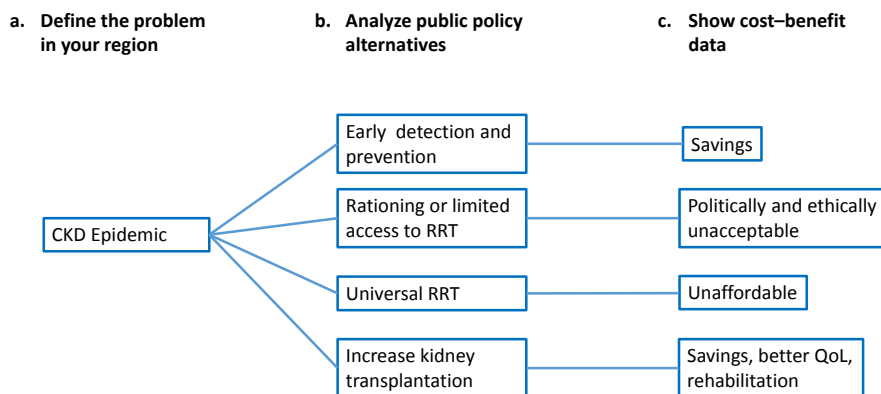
a. Define the problem in your region

b. Analyze public policy alternatives

c. Show cost–benefit data

CKD Epidemic

Early detection and prevention

Savings

Rationing or limited access to RRT

Politically and ethically unacceptable

Universal RRT

Unaffordable

Increase kidney transplantation

Savings, better QoL, rehabilitation